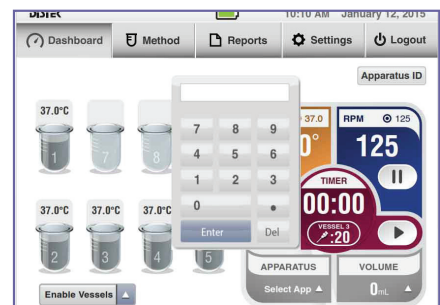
DISTEK

10:10 AM January 12, 2015

Dashboard
Method
Reports
Settings
Logout

Apparatus ID

37.0°C
1
7
8

37.0°C
2
37.0°C
3
37.0°C
4
5

7 8 9
4 5 6
1 2 3
0 •
Enter
Del

37.0
0°

RPM 125
125

TIMER
00:00
VESSEL 3
:20

APPARATUS
Select App ▲

VOLUME
0mL ▲

Enable Vessels ▲